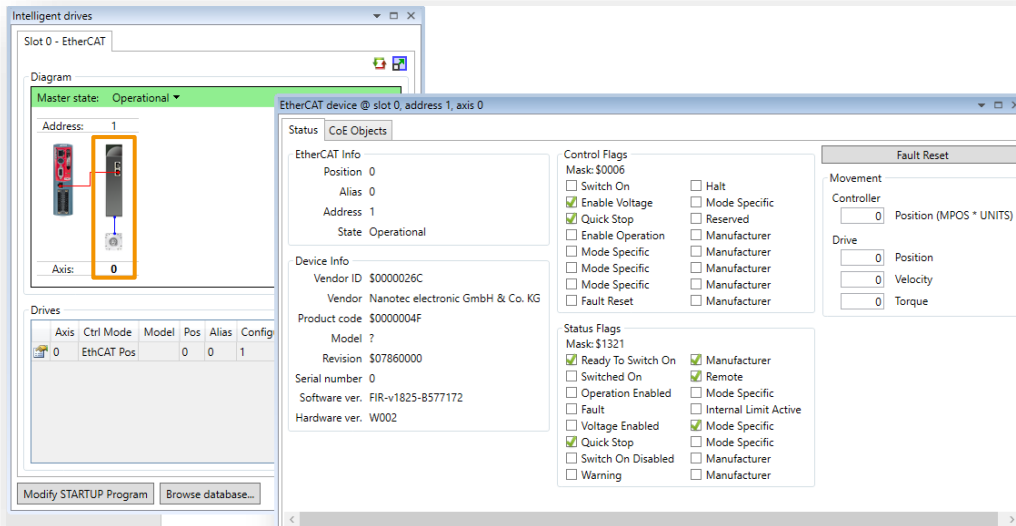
Intelligent drives

Slot 0 - EtherCAT

Diagram

Master state: Operational

Address: 1

Axis: 0

Drives

| | Axis | Ctrl Mode | Model | Pos | Alias | Config |
|---|---|---|---|---|---|---|
| | 0 | EthCAT Pos | | 0 | 0 | 1 |

Modify STARTUP Program

Browse database...

EtherCAT device @ slot 0, address 1, axis 0

Status

CoE Objects

EtherCAT Info

Position 0

Alias 0

Address 1

State Operational

Device Info

Vendor ID $0000026C

Vendor Nanotec electronic GmbH & Co. KG

Product code $0000004F

Model ?

Revision $07860000

Serial number 0

Software ver. FIR-v1825-B577172

Hardware ver. W002

Control Flags

Mask: $0006

Switch On

Enable Voltage

Quick Stop

Enable Operation

Mode Specific

Mode Specific

Mode Specific

Fault Reset

Halt

Mode Specific

Reserved

Manufacturer

Manufacturer

Manufacturer

Manufacturer

Manufacturer

Status Flags

Mask: $1321

Ready To Switch On

Switched On

Operation Enabled

Fault

Voltage Enabled

Quick Stop

Switch On Disabled

Warning

Manufacturer

Remote

Mode Specific

Internal Limit Active

Mode Specific

Mode Specific

Manufacturer

Manufacturer

Fault Reset

Movement

Controller

0 Position (MPOS * UNITS)

Drive

0 Position

0 Velocity

0 Torque